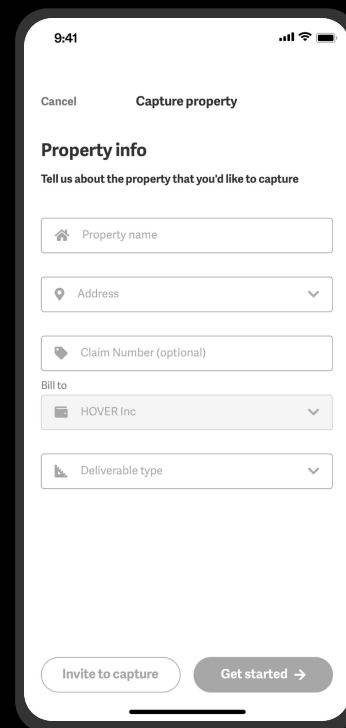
9:41

Cancel

Capture property

Property info

Tell us about the property that you'd like to capture

Property name

Address

Claim Number (optional)

Bill to

HOVER Inc

Deliverable type

Invite to capture

Get started →